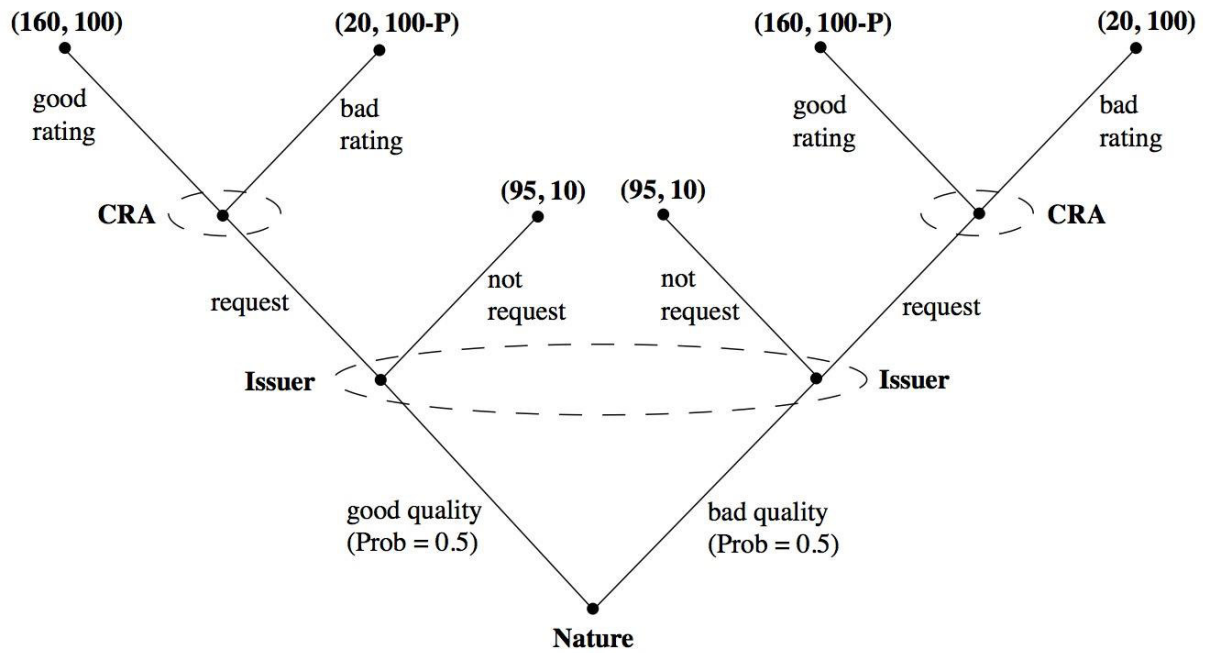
(160, 100)
(20, 100-P)
(160, 100-P)
(20, 100)

good rating
bad rating
good rating
bad rating

CRA
(95, 10)
(95, 10)
CRA

request
not request
not request
request

Issuer
Issuer

good quality (Prob = 0.5)
bad quality (Prob = 0.5)

Nature